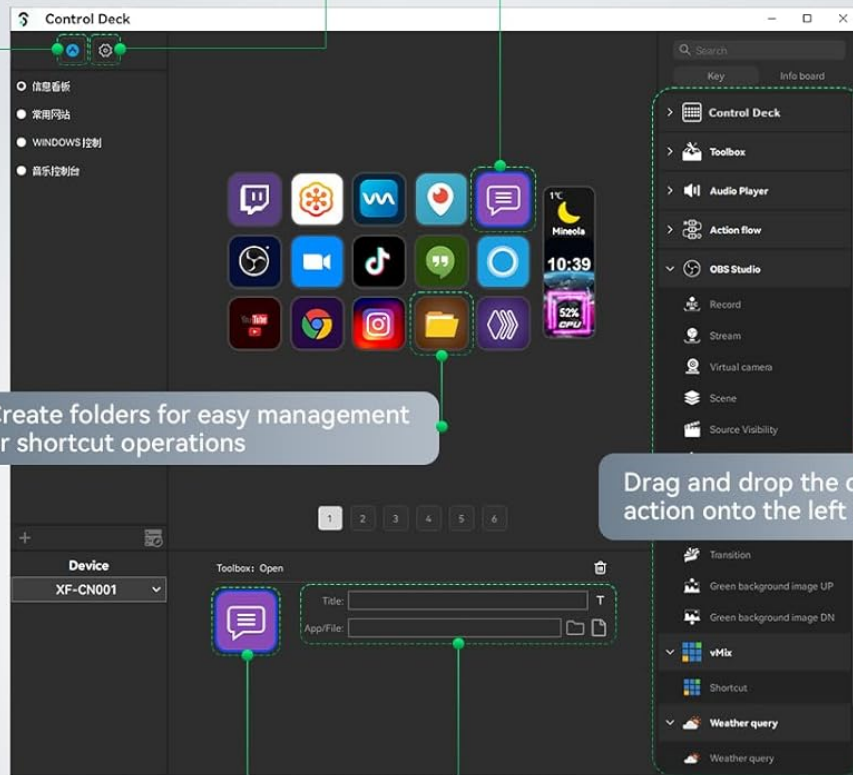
Control Deck

信息看板
常用网站
WINDOWS 控制
音乐控制台

1°C
Mineola
10:39
52%
CPU

Create folders for easy management
r shortcut operations

1 2 3 4 5 6

Device
XF-CN001

Toolbox: Open
Title:
App/File:

Search
Key
Info board
Control Deck
Toolbox
Audio Player
Action flow
OBS Studio
Record
Stream
Virtual camera
Scene
Source Visibility
Drag and drop the
action onto the left
Transition
Green background image UP
Green background image DN
vMix
Shortcut
Weather query
Weather query